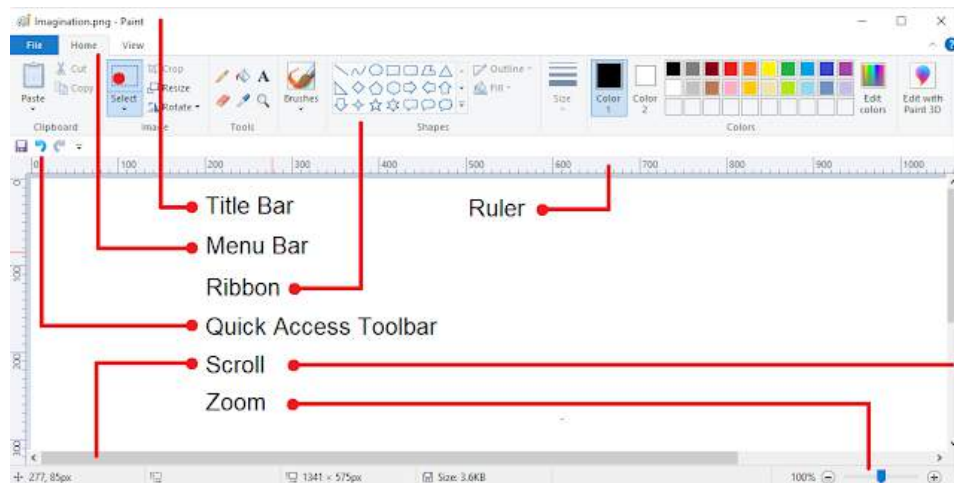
Imagination.png - Paint

File Home View

Paste Cut Copy Clipboard Select Crop Resize Rotate Image Tools A Brushes Shapes Outline Fill Size Color 1 Color 2 Colors Edit colors Edit with Paint 3D

100 200 300 400 500 600 700 800 900 1000

Title Bar
Ruler
Menu Bar
Ribbon
Quick Access Toolbar
Scroll
Zoom

277, 85px 1341 × 575px Size: 3.6KB 100%